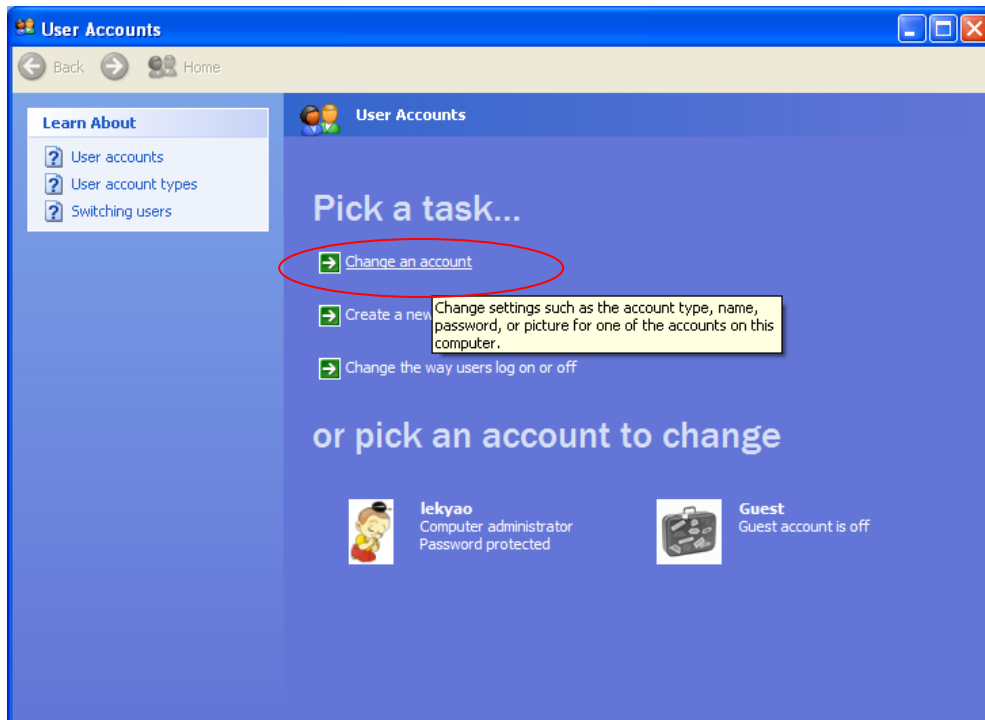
User Accounts

Back Home

Learn About

User accounts
User account types
Switching users

User Accounts

Pick a task...

Change an account

Create a new

Change settings such as the account type, name, password, or picture for one of the accounts on this computer.

Change the way users log on or off

or pick an account to change

lekyao
Computer administrator
Password protected

Guest
Guest account is off